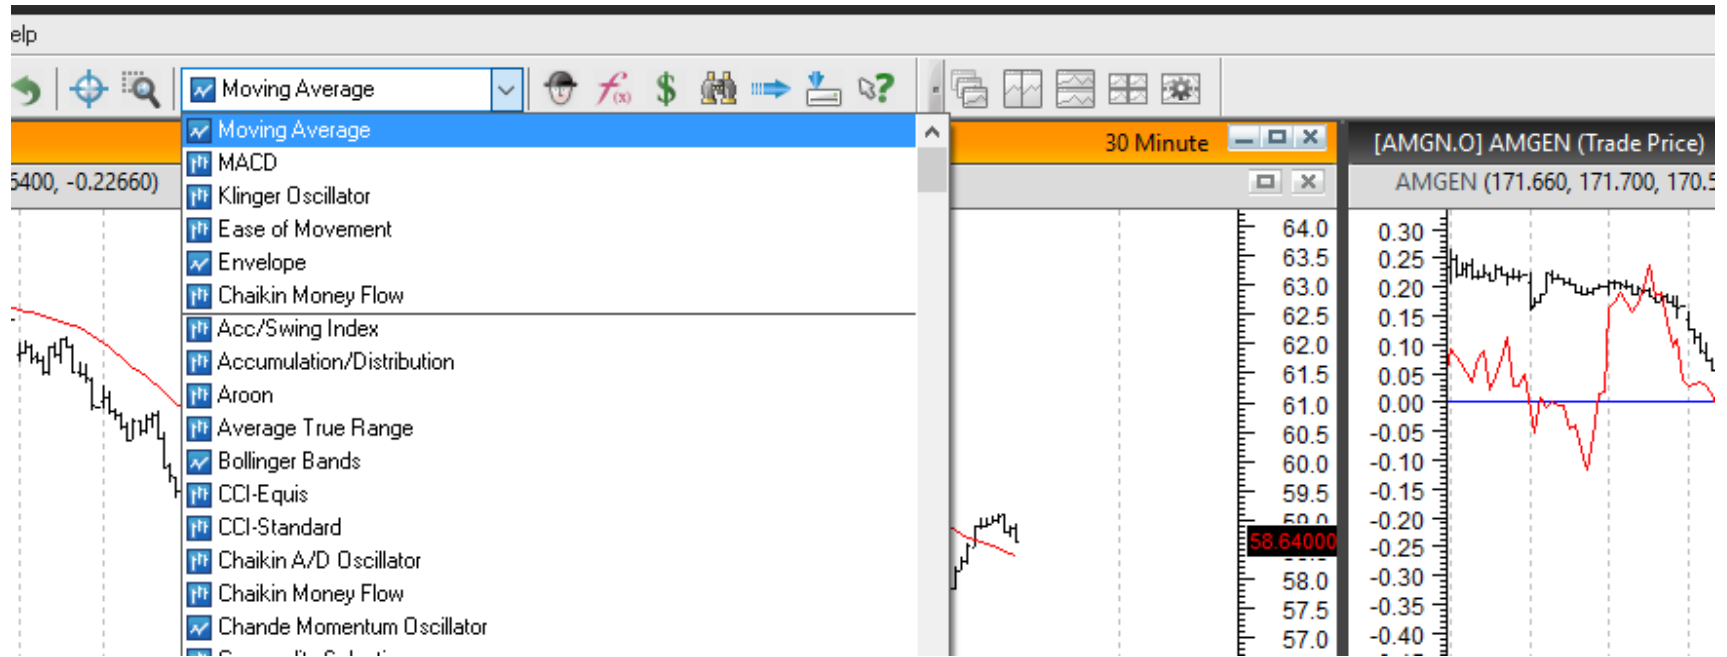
elp

Moving Average

Moving Average
MACD
Klinger Oscillator
Ease of Movement
Envelope
Chaikin Money Flow
Acc/Swing Index
Accumulation/Distribution
Aroon
Average True Range
Bollinger Bands
CCI-Equis
CCI-Standard
Chaikin A/D Oscillator
Chaikin Money Flow
Chande Momentum Oscillator

5400, -0.22660)

30 Minute

[AMGN.O] AMGEN (Trade Price)
AMGEN (171.660, 171.700, 170.5

64.0
63.5
63.0
62.5
62.0
61.5
61.0
60.5
60.0
59.5
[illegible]
58.64000
58.0
57.5
57.0

0.30
0.25
0.20
0.15
0.10
0.05
0.00
-0.05
-0.10
-0.15
-0.20
-0.25
-0.30
-0.35
-0.40